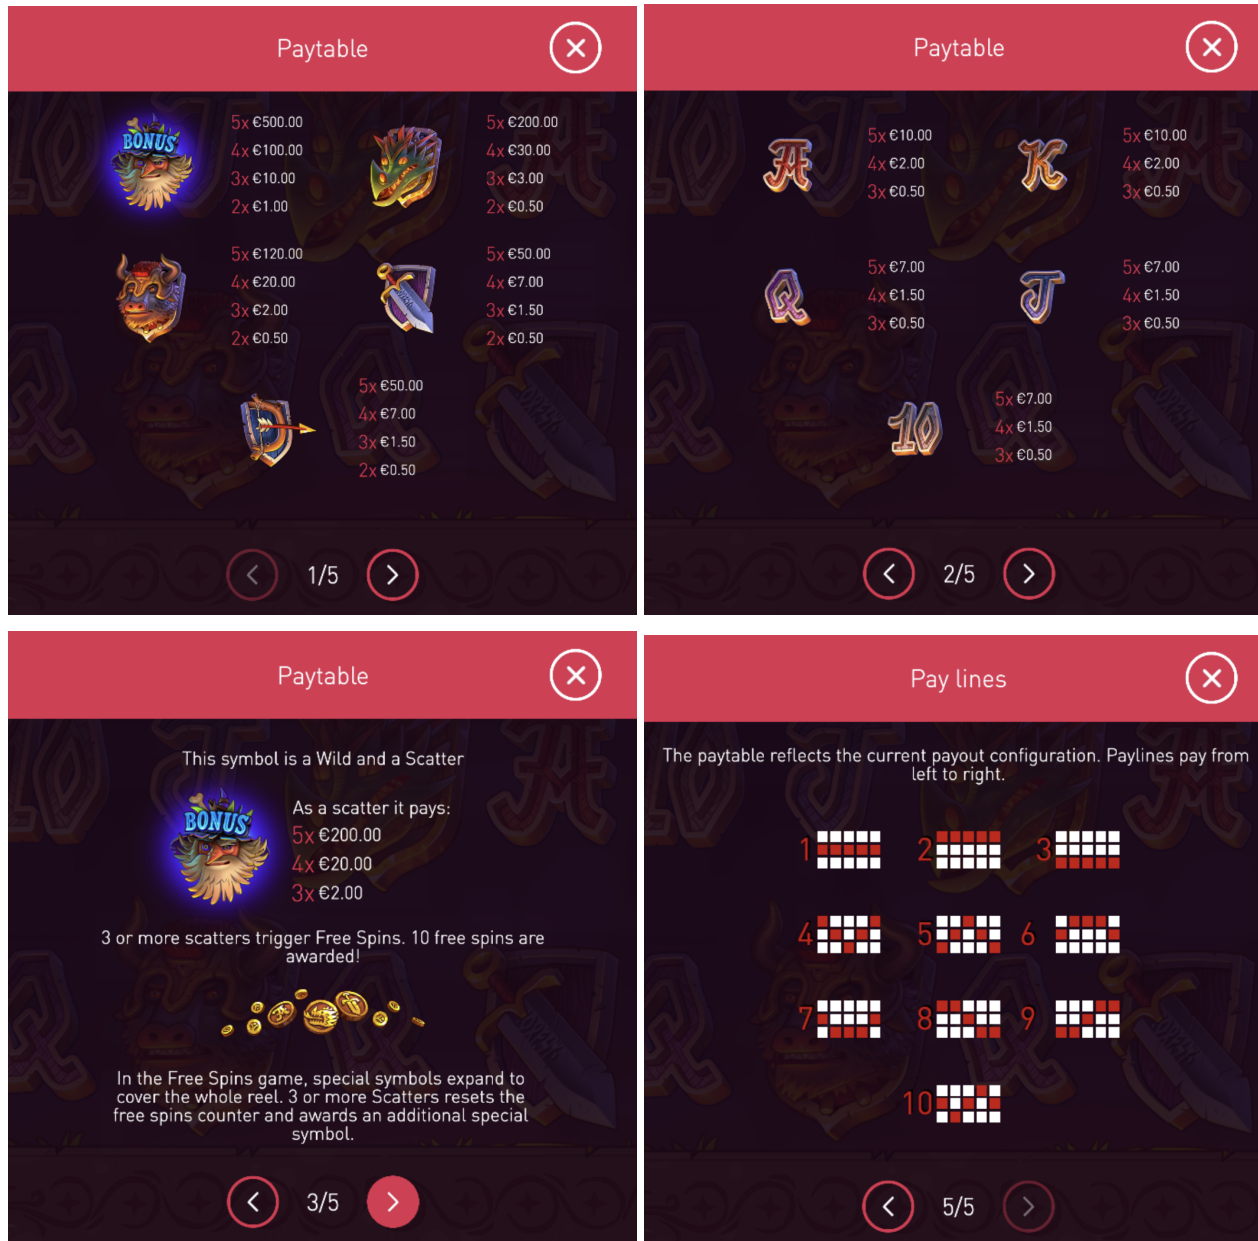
Paytable

BONUS

5x €500.00
4x €100.00
3x €10.00
2x €1.00

5x €200.00
4x €30.00
3x €3.00
2x €0.50

5x €120.00
4x €20.00
3x €2.00
2x €0.50

5x €50.00
4x €7.00
3x €1.50
2x €0.50

5x €50.00
4x €7.00
3x €1.50
2x €0.50

1/5

Paytable

A
5x €10.00
4x €2.00
3x €0.50

K
5x €10.00
4x €2.00
3x €0.50

Q
5x €7.00
4x €1.50
3x €0.50

J
5x €7.00
4x €1.50
3x €0.50

10
5x €7.00
4x €1.50
3x €0.50

2/5

Paytable

This symbol is a Wild and a Scatter

BONUS

As a scatter it pays:
5x €200.00
4x €20.00
3x €2.00

3 or more scatters trigger Free Spins. 10 free spins are awarded!

In the Free Spins game, special symbols expand to cover the whole reel. 3 or more Scatters resets the free spins counter and awards an additional special symbol.

3/5

Pay lines

The paytable reflects the current payout configuration. Paylines pay from left to right.

1 2 3
4 5 6
7 8 9
10

5/5